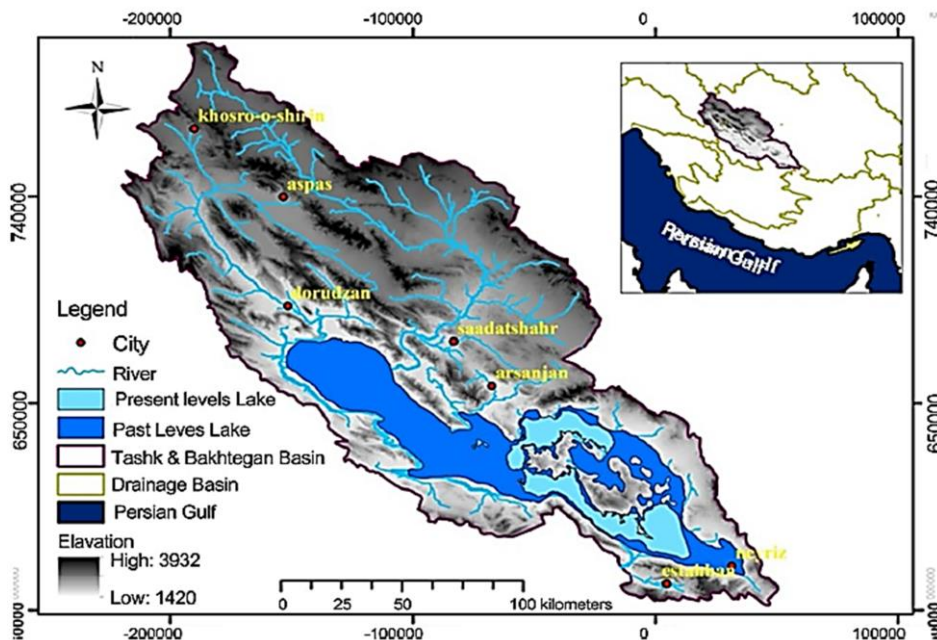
-200000 -100000 0 100000

N

khosro-o-shirin

aspas

740000

740000

dorudzan

saadatshahr

arsanjan

650000

650000

Persian Gulf

Legend
City
River
Present levels Lake
Past Leves Lake
Tashk & Bakhtegan Basin
Drainage Basin
Persian Gulf

Elevation
High: 3932
Low: 1420

neyriz

estahban

0 25 50 100 kilometers

-200000 -100000 0 100000